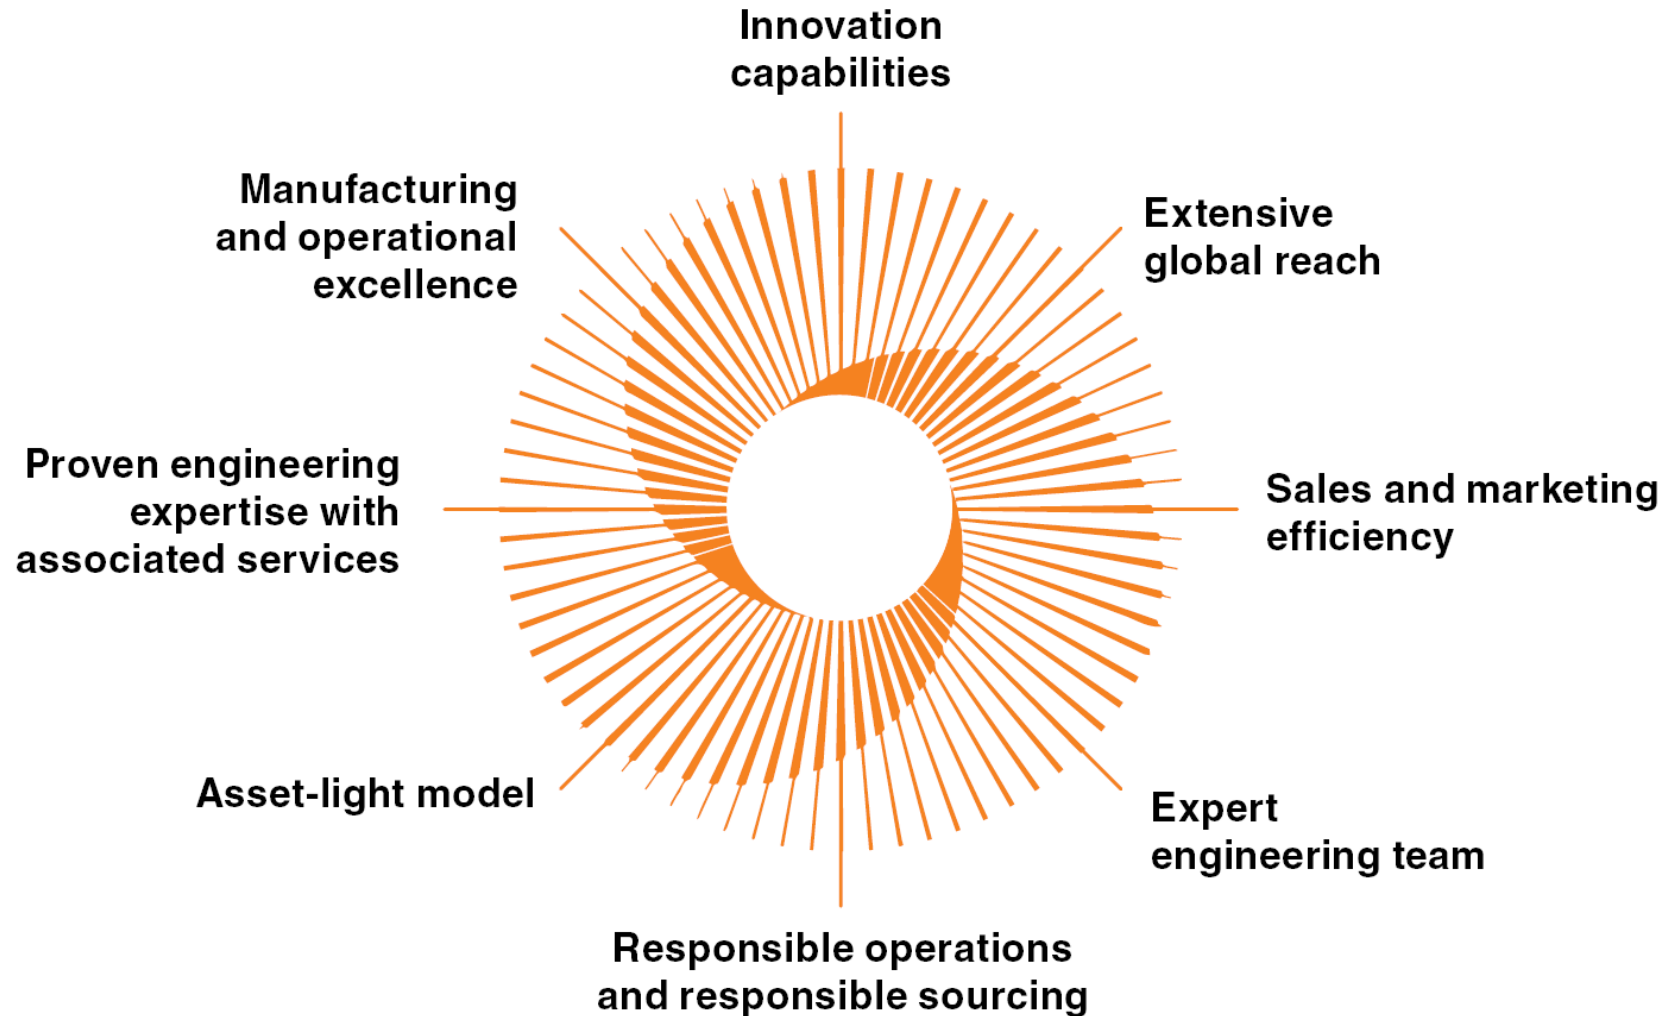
Innovation capabilities

Extensive global reach

Sales and marketing efficiency

Expert engineering team

Responsible operations and responsible sourcing

Asset-light model

Proven engineering expertise with associated services

Manufacturing and operational excellence